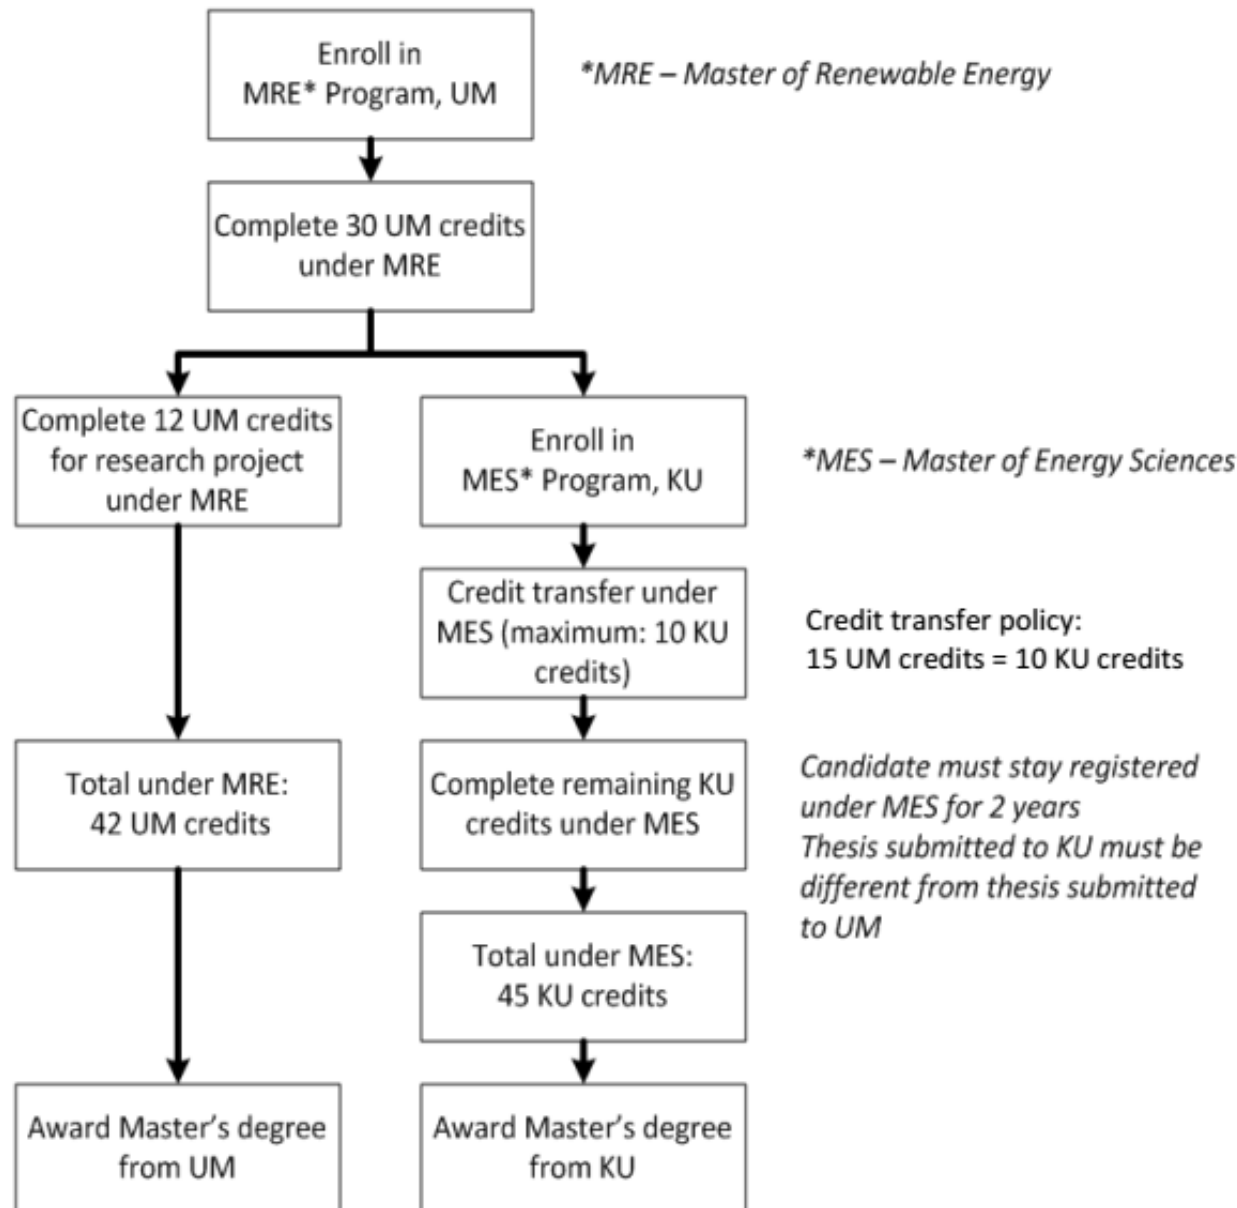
Enroll in MRE* Program, UM

*MRE – Master of Renewable Energy

Complete 30 UM credits under MRE

Complete 12 UM credits for research project under MRE

Enroll in MES* Program, KU

*MES – Master of Energy Sciences

Credit transfer under MES (maximum: 10 KU credits)

Credit transfer policy:
15 UM credits = 10 KU credits

Total under MRE: 42 UM credits

Complete remaining KU credits under MES

Candidate must stay registered under MES for 2 years
Thesis submitted to KU must be different from thesis submitted to UM

Total under MES: 45 KU credits

Award Master's degree from UM

Award Master's degree from KU